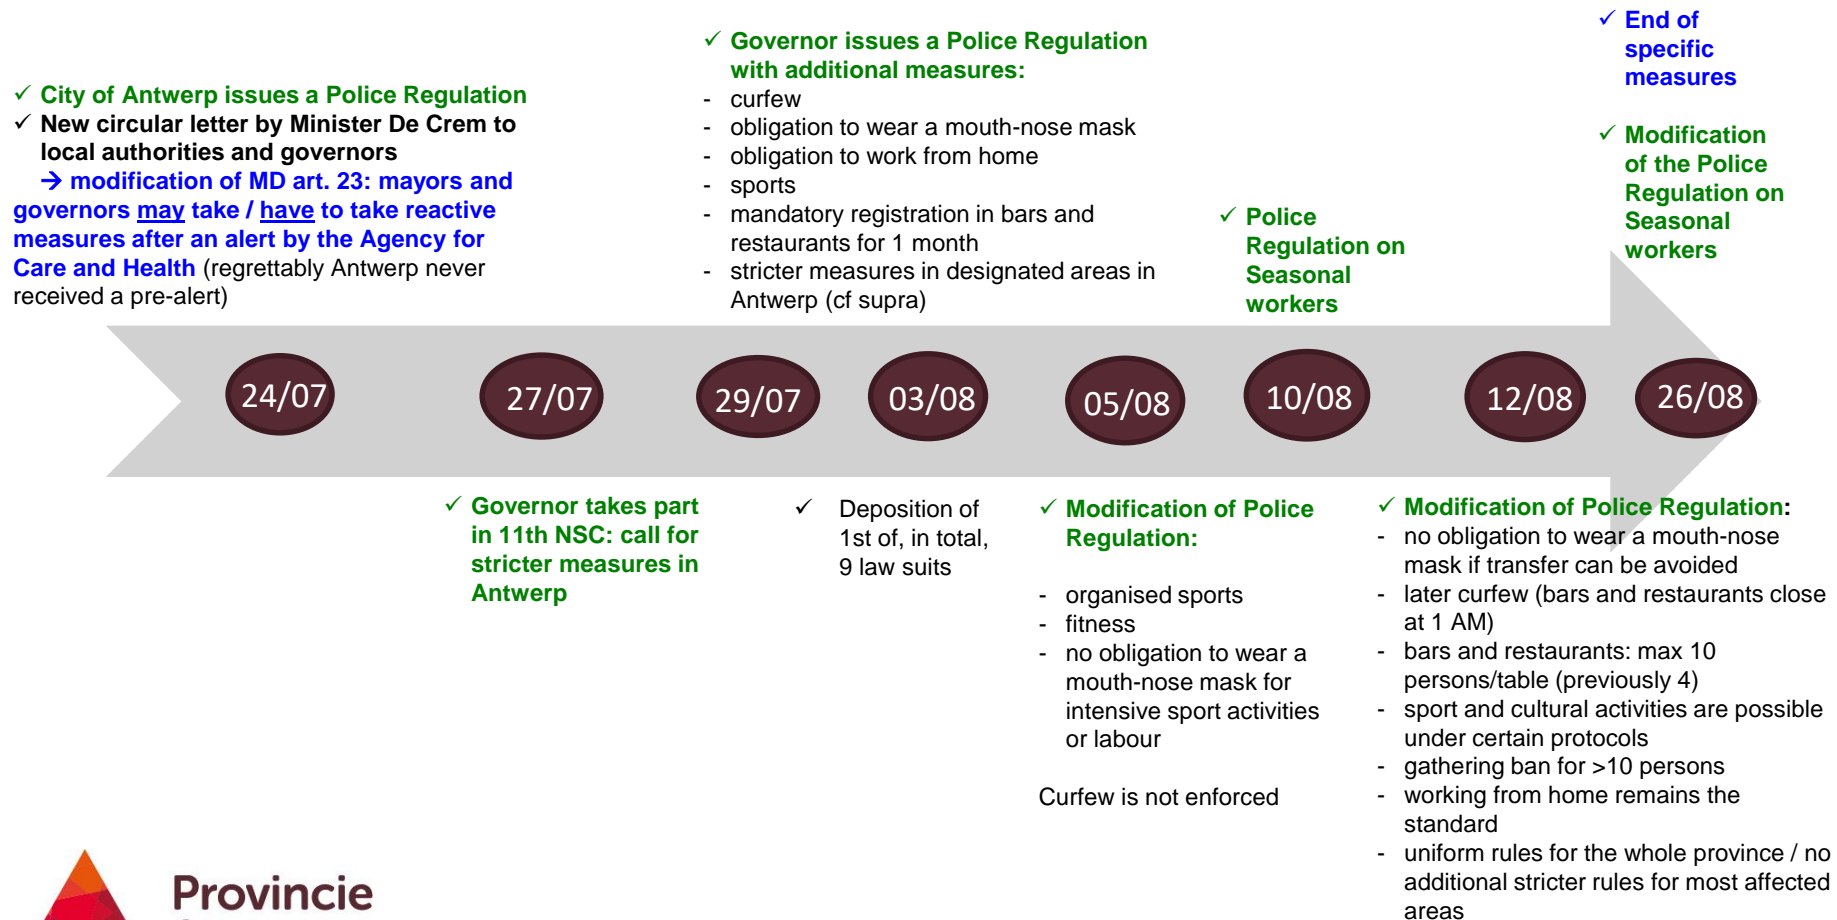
✓ City of Antwerp issues a Police Regulation
✓ New circular letter by Minister De Crem to local authorities and governors
→ modification of MD art. 23: mayors and governors may take / have to take reactive measures after an alert by the Agency for Care and Health (regrettably Antwerp never received a pre-alert)

✓ Governor issues a Police Regulation with additional measures:
- curfew
- obligation to wear a mouth-nose mask
- obligation to work from home
- sports
- mandatory registration in bars and restaurants for 1 month
- stricter measures in designated areas in Antwerp (cf supra)

✓ Police Regulation on Seasonal workers

✓ End of specific measures

✓ Modification of the Police Regulation on Seasonal workers

24/07
27/07
29/07
03/08
05/08
10/08
12/08
26/08

✓ Governor takes part in 11th NSC: call for stricter measures in Antwerp

✓ Deposition of 1st of, in total, 9 law suits

✓ Modification of Police Regulation:
- organised sports
- fitness
- no obligation to wear a mouth-nose mask for intensive sport activities or labour

Curfew is not enforced

✓ Modification of Police Regulation:
- no obligation to wear a mouth-nose mask if transfer can be avoided
- later curfew (bars and restaurants close at 1 AM)
- bars and restaurants: max 10 persons/table (previously 4)
- sport and cultural activities are possible under certain protocols
- gathering ban for >10 persons
- working from home remains the standard
- uniform rules for the whole province / no additional stricter rules for most affected areas

Provincie